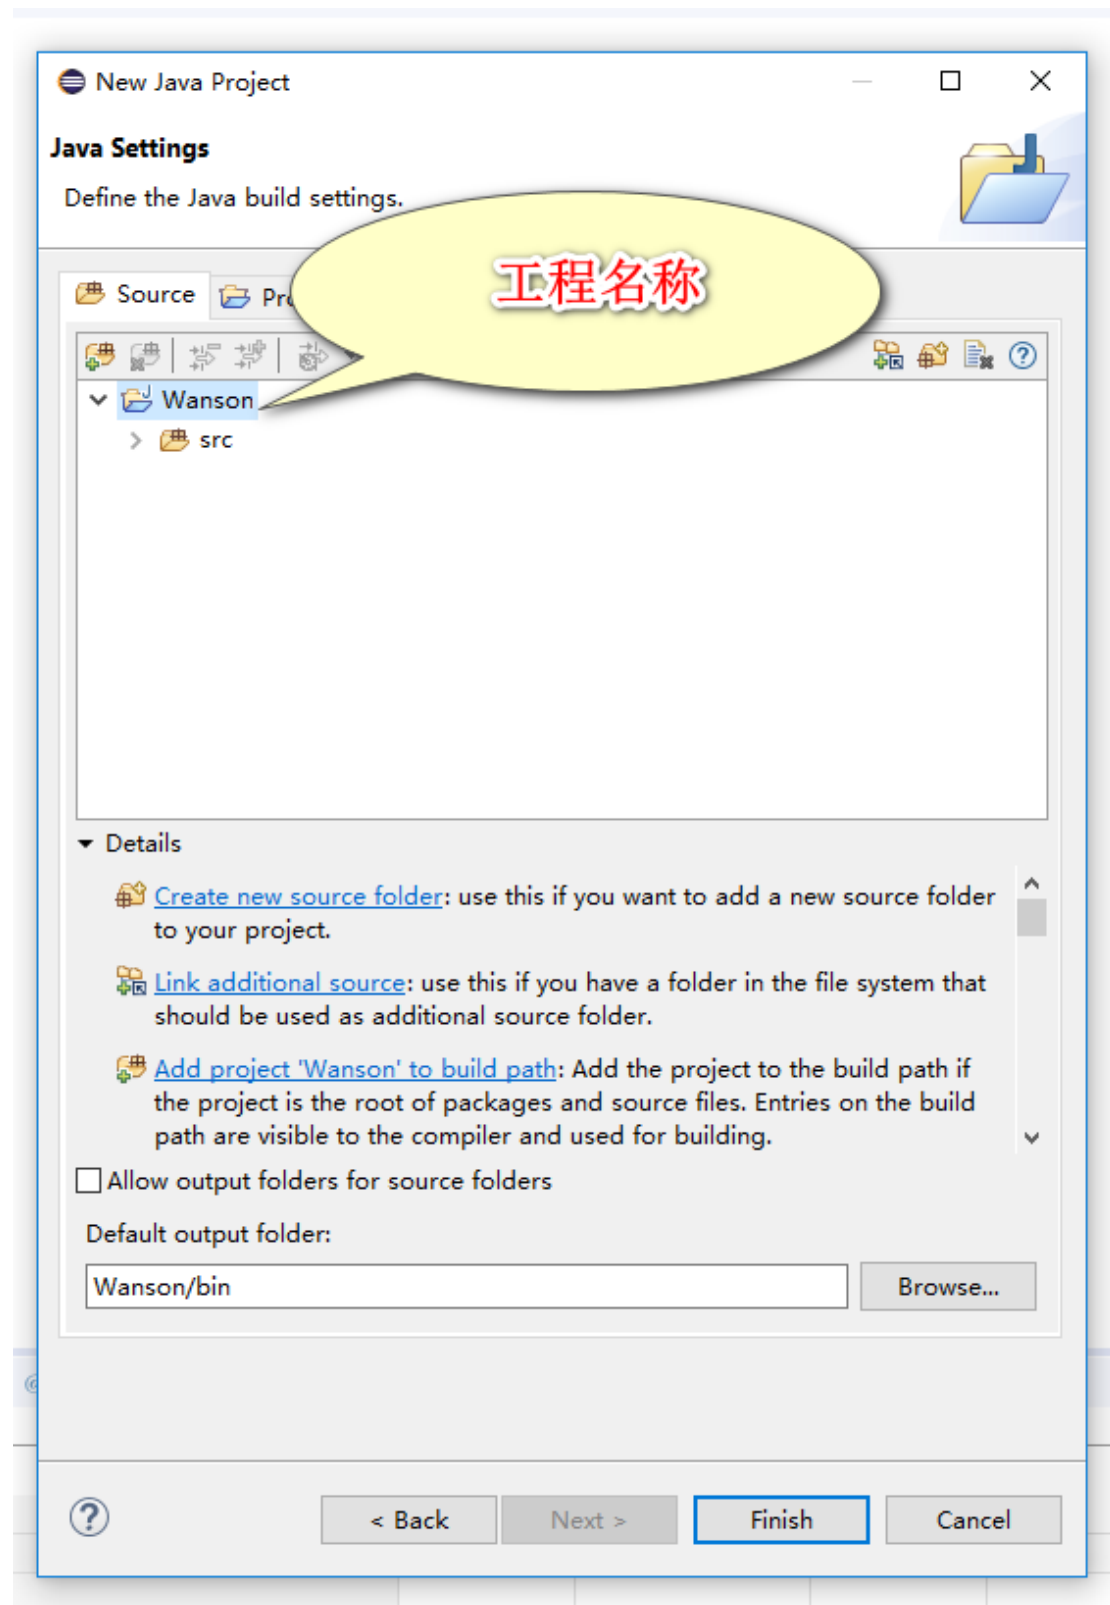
New Java Project

Java Settings

Define the Java build settings.

工程名称

Source Pr

Wanson

src

Details

Create new source folder: use this if you want to add a new source folder to your project.

Link additional source: use this if you have a folder in the file system that should be used as additional source folder.

Add project 'Wanson' to build path: Add the project to the build path if the project is the root of packages and source files. Entries on the build path are visible to the compiler and used for building.

Allow output folders for source folders

Default output folder:

Wanson/bin

Browse...

< Back

Next >

Finish

Cancel